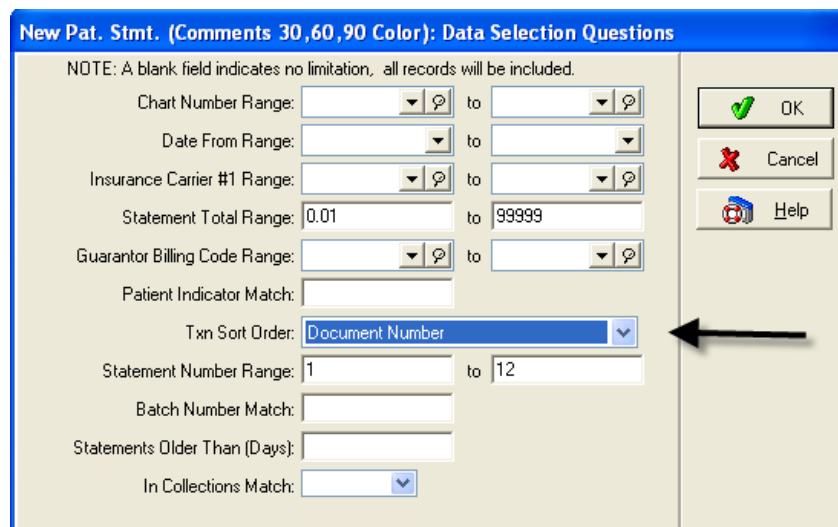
New Pat. Stmt. (Comments 30,60,90 Color): Data Selection Questions

NOTE: A blank field indicates no limitation, all records will be included.

Chart Number Range: to

Date From Range: to

Insurance Carrier #1 Range: to

Statement Total Range: 0.01 to 99999

Guarantor Billing Code Range: to

Patient Indicator Match:

Txn Sort Order: Document Number

Statement Number Range: 1 to 12

Batch Number Match:

Statements Older Than (Days):

In Collections Match:

OK

Cancel

Help